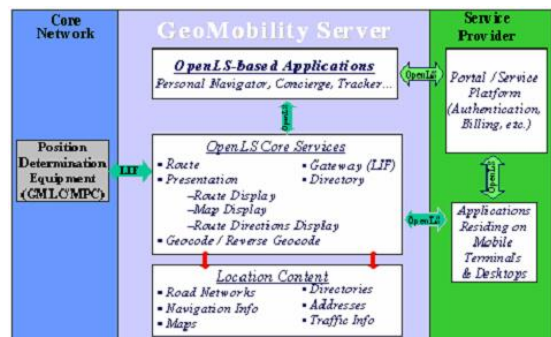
Core Network

GeoMobility Server

Service Provider

OpenLS-based Applications
Personal Navigator, Concierge, Tracker...

OpenLS

Portal / Service Platform (Authentication, Billing, etc.)

OpenLS

Position Determination Equipment (GMLC/MPC)

LIF

OpenLS Core Services
• Route
• Presentation
–Route Display
–Map Display
–Route Directions Display
• Geocode / Reverse Geocode
• Gateway (LIF)
• Directory

OpenLS

OpenLS

Applications Residing on Mobile Terminals & Desktops

Location Content
• Road Networks
• Navigation Info
• Maps
• Directories
• Addresses
• Traffic Info